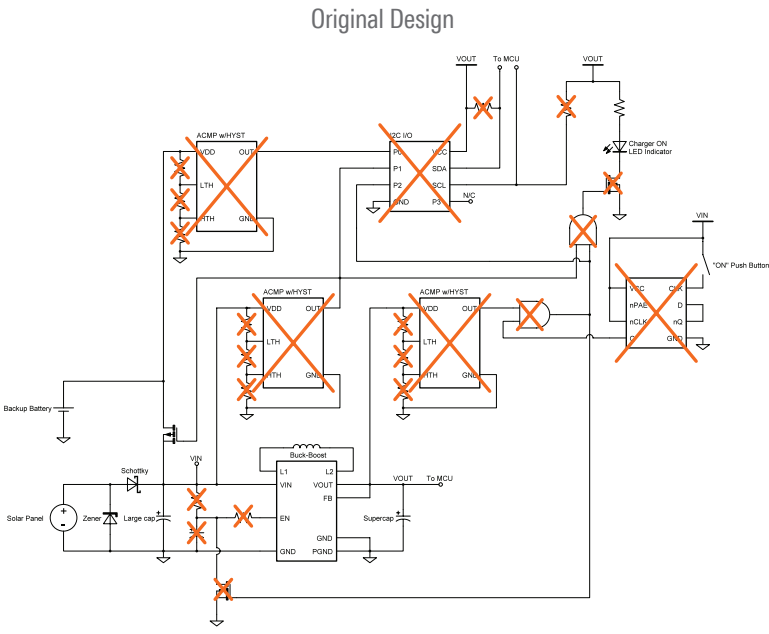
Original Design

VOUT
To MCU
VOUT

ACMP w/HYST
VDD
OUT
LTH
HTH
GND

I2C I/O
P0
VCC
P1
SDA
P2
SCL
GND
P3
N/C

Charger ON
LED Indicator

VIN
"ON" Push Button
VCC
CLK
nPAE
D
nCLK
nQ
Q
GND

ACMP w/HYST
VDD
OUT
LTH
HTH
GND

ACMP w/HYST
VDD
OUT
LTH
HTH
GND

Backup Battery

Buck-Boost
L1
L2
VIN
VOUT
FB
EN
GND
GND
PGND

VIN
Schottky
VOUT
To MCU
Solar Panel
Zener
Large cap
Supercap